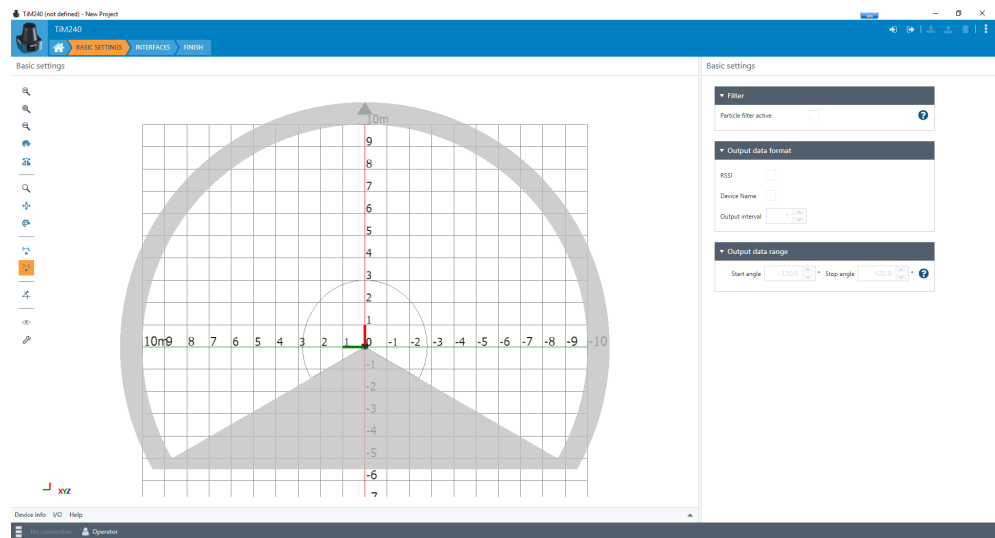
TiM240 (not defined) - New Project

TiM240

BASIC SETTINGS INTERFACES FINISH

Basic settings

10m
9
8
7
6
5
4
3
2
1
0
-1
-2
-3
-4
-5
-6
-7

10m9 8 7 6 5 4 3 2 1 0 -1 -2 -3 -4 -5 -6 -7 -8 -9 -10

XYZ

Device info I/O Help

No connection Operator

Basic settings

▾ Filter

Particle filter active

▾ Output data format

RSSI

Device Name

Output interval 1

▾ Output data range

Start angle -120.0 ° Stop angle 120.0 °